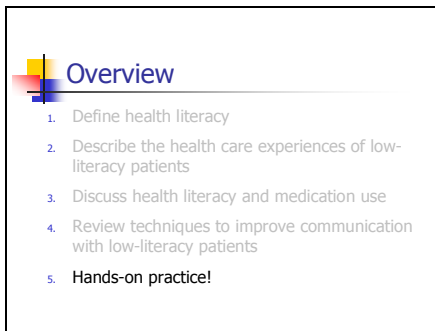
Overview

1. Define health literacy
2. Describe the health care experiences of low-literacy patients
3. Discuss health literacy and medication use
4. Review techniques to improve communication with low-literacy patients
5. Hands-on practice!